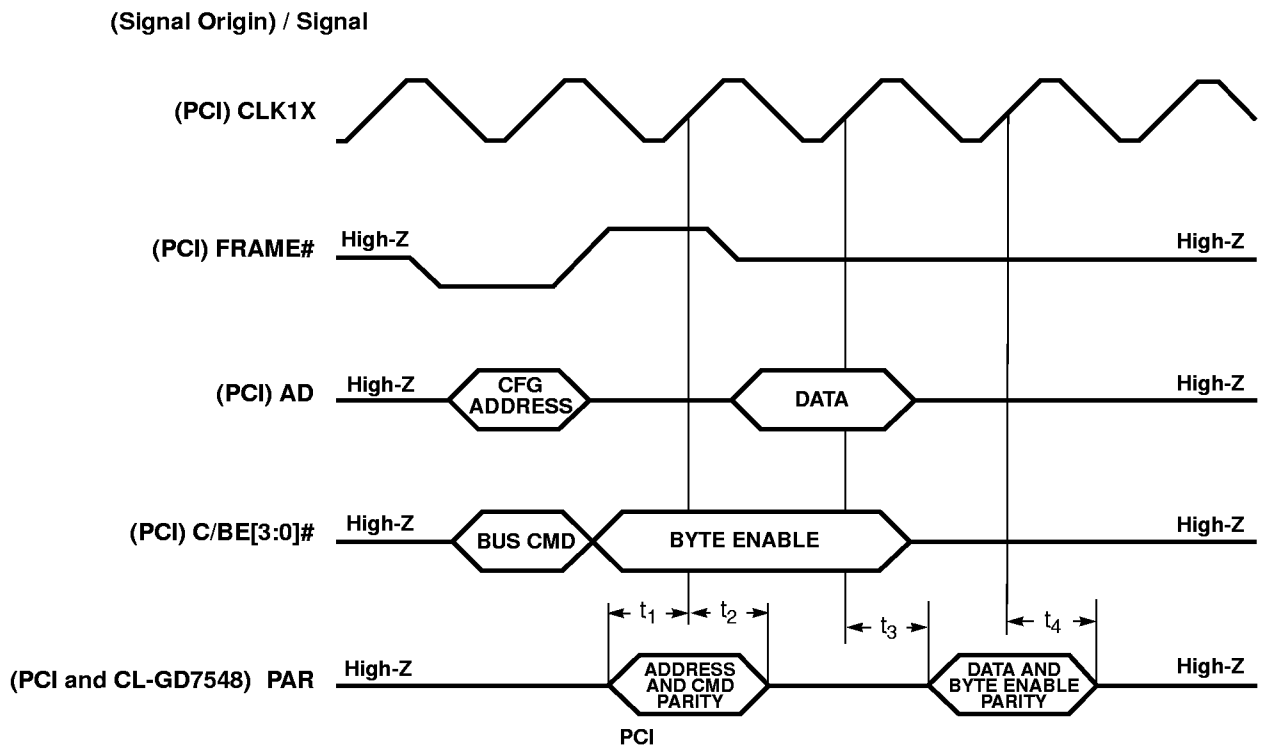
(Signal Origin) / Signal

(PCI) CLK1X

(PCI) FRAME#
High-Z
High-Z

(PCI) AD
High-Z
CFG ADDRESS
DATA
High-Z

(PCI) C/BE[3:0]#
High-Z
BUS CMD
BYTE ENABLE
High-Z

$t_1$
$t_2$
$t_3$
$t_4$

(PCI and CL-GD7548) PAR
High-Z
ADDRESS AND CMD PARITY
DATA AND BYTE ENABLE PARITY
High-Z

PCI